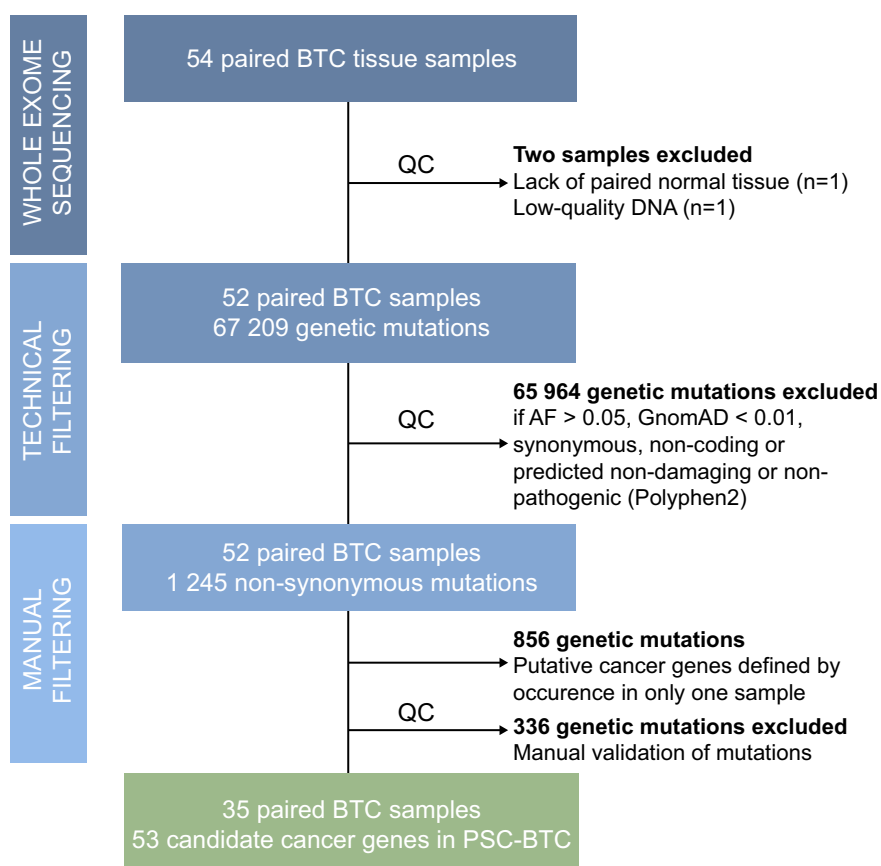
WHOLE EXOME SEQUENCING

54 paired BTC tissue samples

QC

**Two samples excluded**
Lack of paired normal tissue (n=1)
Low-quality DNA (n=1)

TECHNICAL FILTERING

52 paired BTC samples
67 209 genetic mutations

QC

**65 964 genetic mutations excluded**
if AF > 0.05, GnomAD < 0.01, synonymous, non-coding or predicted non-damaging or non-pathogenic (Polyphen2)

MANUAL FILTERING

52 paired BTC samples
1 245 non-synonymous mutations

**856 genetic mutations**
Putative cancer genes defined by occurence in only one sample

QC

**336 genetic mutations excluded**
Manual validation of mutations

35 paired BTC samples
53 candidate cancer genes in PSC-BTC